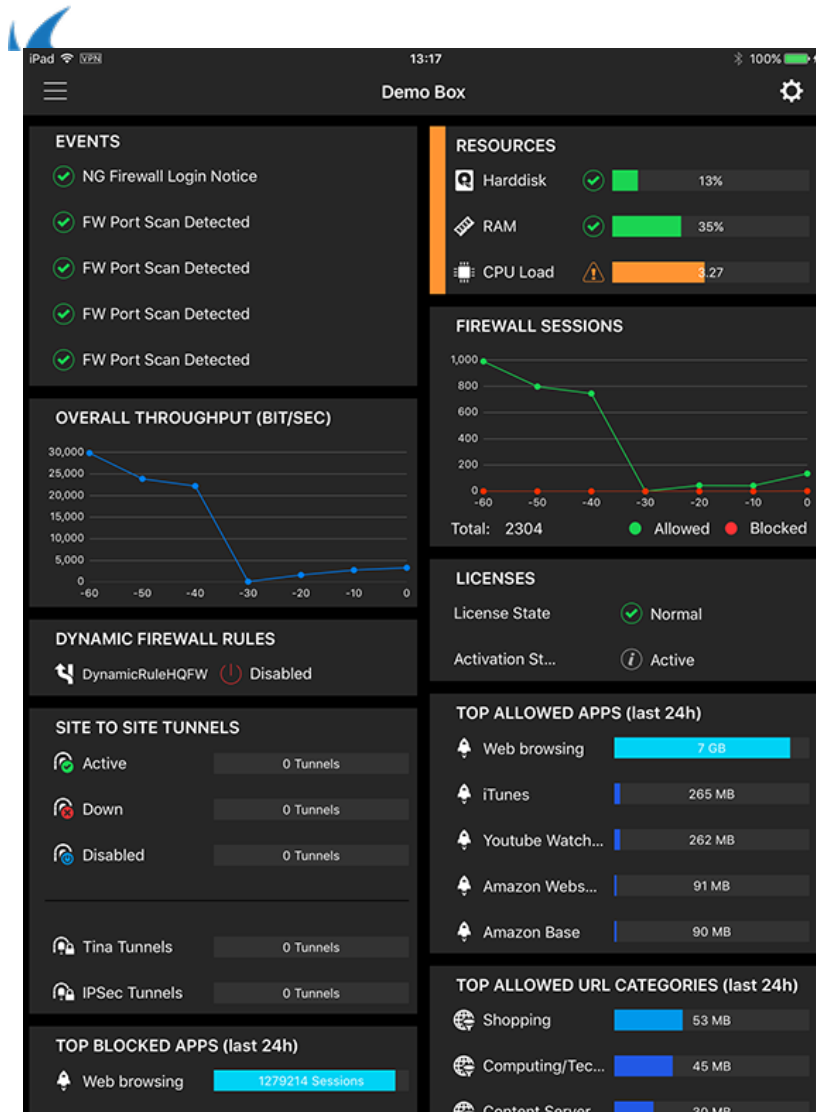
iPad VPN 13:17 100%

Demo Box

EVENTS
NG Firewall Login Notice
FW Port Scan Detected
FW Port Scan Detected
FW Port Scan Detected
FW Port Scan Detected

OVERALL THROUGHPUT (BIT/SEC)
30,000
25,000
20,000
15,000
10,000
5,000
0
-60 -50 -40 -30 -20 -10 0

DYNAMIC FIREWALL RULES
DynamicRuleHQFW Disabled

SITE TO SITE TUNNELS
Active 0 Tunnels
Down 0 Tunnels
Disabled 0 Tunnels
Tina Tunnels 0 Tunnels
IPSec Tunnels 0 Tunnels

TOP BLOCKED APPS (last 24h)
Web browsing 1279214 Sessions

RESOURCES
Harddisk 13%
RAM 35%
CPU Load 3.27

FIREWALL SESSIONS
1,000
800
600
400
200
0
-60 -50 -40 -30 -20 -10 0
Total: 2304 Allowed Blocked

LICENSES
License State Normal
Activation St... Active

TOP ALLOWED APPS (last 24h)
Web browsing 7 GB
iTunes 265 MB
Youtube Watch... 262 MB
Amazon Webs... 91 MB
Amazon Base 90 MB

TOP ALLOWED URL CATEGORIES (last 24h)
Shopping 53 MB
Computing/Tec... 45 MB
Content Server 30 MB